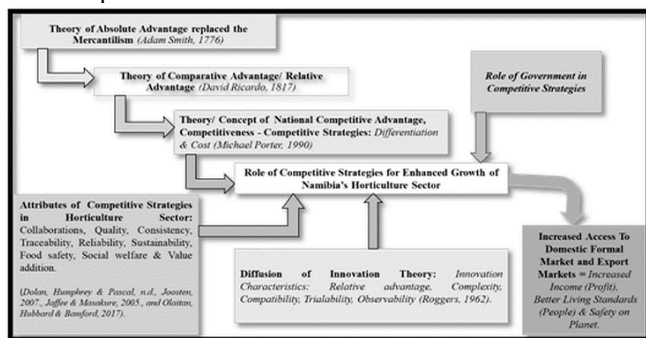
Theory of Absolute Advantage replaced the Mercantilism (Adam Smith, 1776)

Theory of Comparative Advantage/ Relative Advantage (David Ricardo, 1817)

Theory/ Concept of National Competitive Advantage, Competitiveness - Competitive Strategies: Differentiation & Cost (Michael Porter, 1990)

Role of Government in Competitive Strategies

Role of Competitive Strategies for Enhanced Growth of Namibia's Horticulture Sector

Attributes of Competitive Strategies in Horticulture Sector: Collaborations, Quality, Consistency, Traceability, Reliability, Sustainability, Food safety, Social welfare & Value addition.

(Dolan, Humphrey & Pascal, n.d., Joosten, 2007., Jaffee & Masakure, 2005., and Olaitan, Hubbard & Bamford, 2017).

Diffusion of Innovation Theory: Innovation Characteristics: Relative advantage, Complexity, Compatibility, Trialability, Observability (Roggers, 1962).

Increased Access To Domestic Formal Market and Export Markets = Increased Income (Profit), Better Living Standards (People) & Safety on Planet.